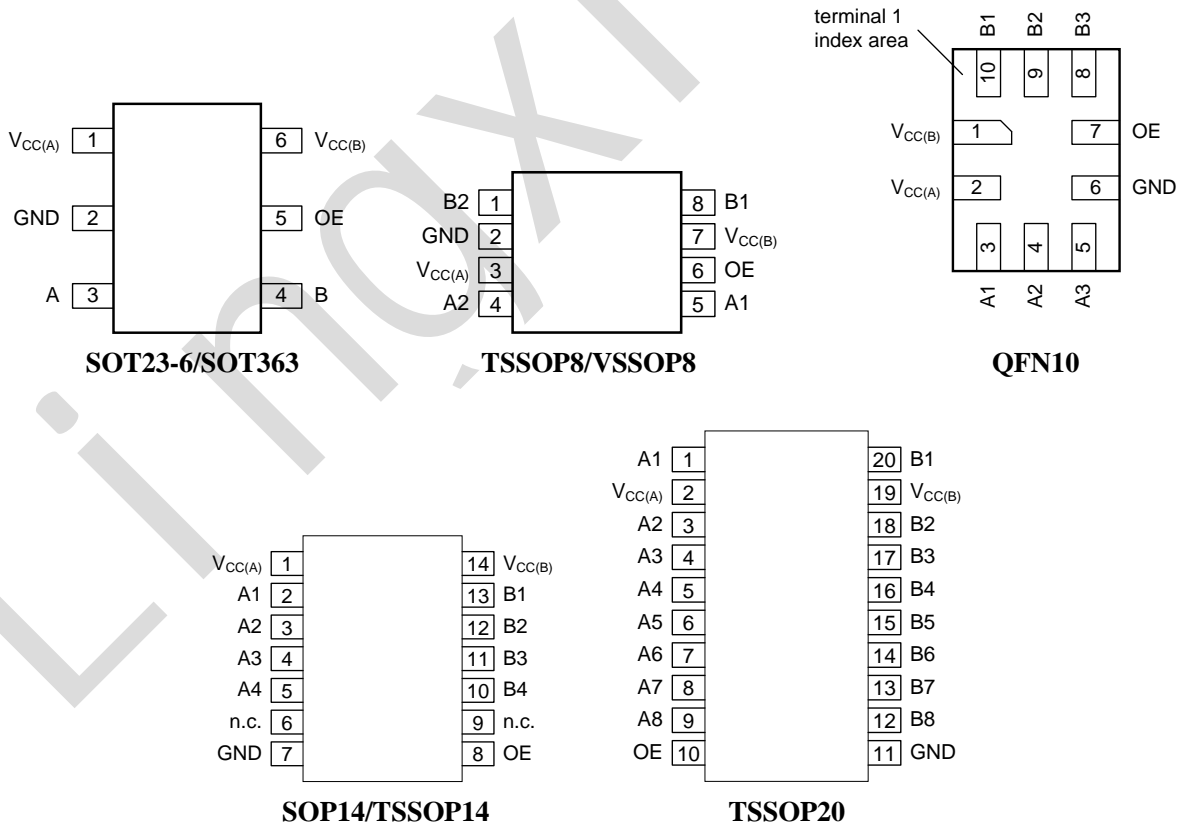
$V_{CC(A)}$ 1
GND 2
A 3
6 $V_{CC(B)}$
5 OE
4 B
SOT23-6/SOT363

B2 1
GND 2
$V_{CC(A)}$ 3
A2 4
8 B1
7 $V_{CC(B)}$
6 OE
5 A1
TSSOP8/VSSOP8

terminal 1 index area
B1 B2 B3
10 9 8
$V_{CC(B)}$ 1
$V_{CC(A)}$ 2
7 OE
6 GND
3 4 5
A1 A2 A3
QFN10

$V_{CC(A)}$ 1
A1 2
A2 3
A3 4
A4 5
n.c. 6
GND 7
14 $V_{CC(B)}$
13 B1
12 B2
11 B3
10 B4
9 n.c.
8 OE
SOP14/TSSOP14

A1 1
$V_{CC(A)}$ 2
A2 3
A3 4
A4 5
A5 6
A6 7
A7 8
A8 9
OE 10
20 B1
19 $V_{CC(B)}$
18 B2
17 B3
16 B4
15 B5
14 B6
13 B7
12 B8
11 GND
TSSOP20